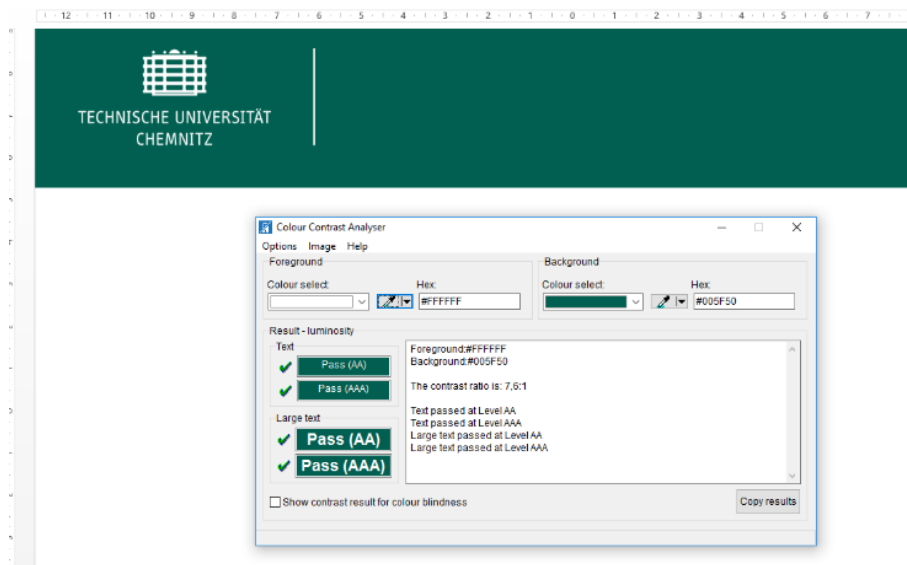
12 · 11 · 10 · 9 · 8 · 7 · 6 · 5 · 4 · 3 · 2 · 1 · 0 · 1 · 2 · 3 · 4 · 5 · 6 · 7

TECHNISCHE UNIVERSITÄT
CHEMNITZ

Colour Contrast Analyser

Options Image Help

Foreground
Colour select:
Hex:
#FFFFFF

Background
Colour select:
Hex:
#005F50

Result - luminosity
Text
✔ Pass (AA)
✔ Pass (AAA)
Large text
✔ Pass (AA)
✔ Pass (AAA)

Foreground:#FFFFFF
Background:#005F50

The contrast ratio is: 7,6:1

Text passed at Level AA
Text passed at Level AAA
Large text passed at Level AA
Large text passed at Level AAA

Show contrast result for colour blindness

Copy results